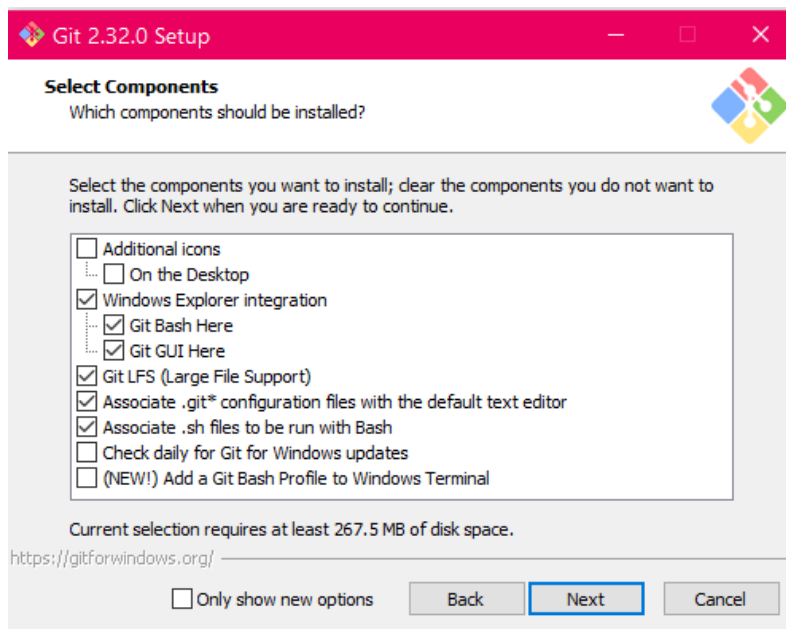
Git 2.32.0 Setup

Select Components
Which components should be installed?

Select the components you want to install; clear the components you do not want to install. Click Next when you are ready to continue.

☐ Additional icons
☐ On the Desktop
☑ Windows Explorer integration
☑ Git Bash Here
☑ Git GUI Here
☑ Git LFS (Large File Support)
☑ Associate .git* configuration files with the default text editor
☑ Associate .sh files to be run with Bash
☐ Check daily for Git for Windows updates
☐ (NEW!) Add a Git Bash Profile to Windows Terminal

Current selection requires at least 267.5 MB of disk space.

https://gitforwindows.org/

☐ Only show new options

Back

Next

Cancel